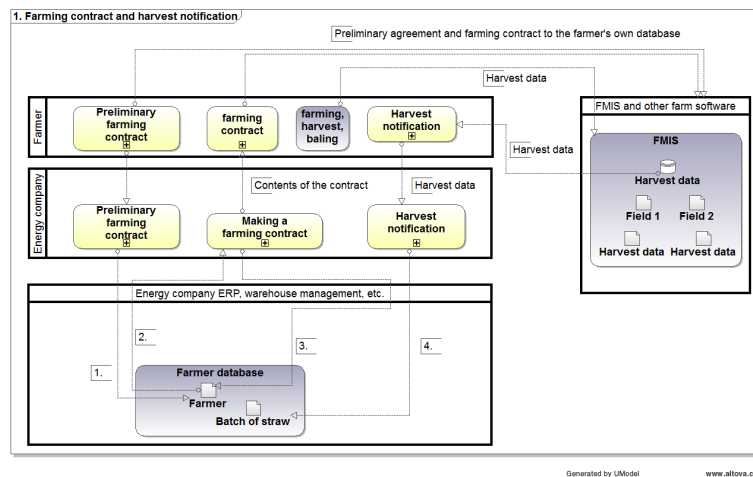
1. Farming contract and harvest notification

Preliminary agreement and farming contract to the farmer's own database

Harvest data

Farmer

Preliminary farming contract

farming contract

farming, harvest, baling

Harvest notification

Harvest data

FMIS and other farm software

FMIS

Harvest data

Field 1

Field 2

Harvest data

Harvest data

Energy company

Contents of the contract

Harvest data

Preliminary farming contract

Making a farming contract

Harvest notification

Energy company ERP, warehouse management, etc.

2.

3.

4.

1.

Farmer database

Farmer

Batch of straw

Generated by UModel

www.altova.c